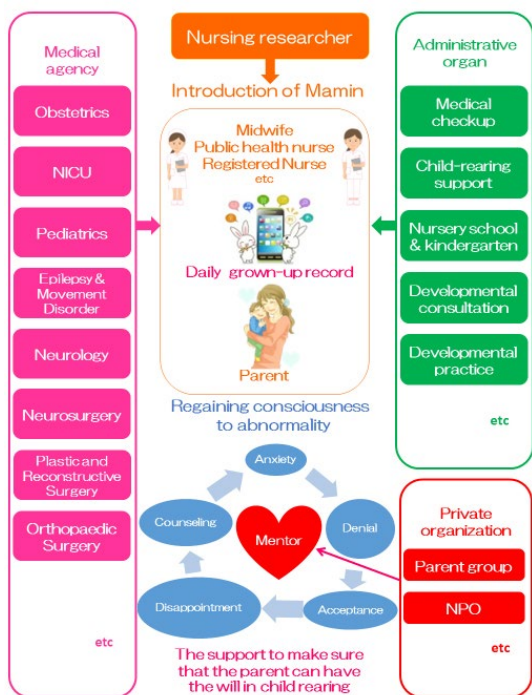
Medical agency

Obstetrics

NICU

Pediatrics

Epilepsy & Movement Disorder

Neurology

Neurosurgery

Plastic and Reconstructive Surgery

Orthopaedic Surgery

etc

Nursing researcher

Introduction of Mamin

Midwife
Public health nurse
Registered Nurse
etc

Daily grown-up record

Parent

Regaining consciousness to abnormality

Anxiety

Denial

Acceptance

Disappointment

Counseling

Mentor

The support to make sure that the parent can have the will in child rearing

Administrative organ

Medical checkup

Child-rearing support

Nursery school & kindergarten

Developmental consultation

Developmental practice

etc

Private organization

Parent group

NPO

etc